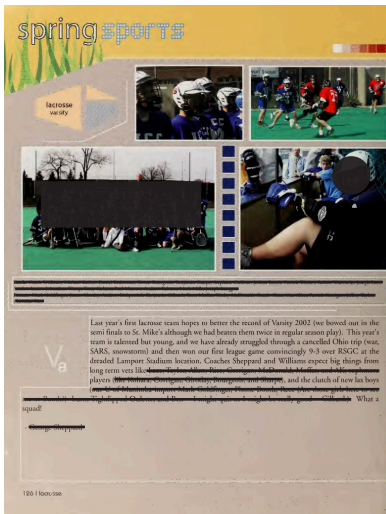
spring sports

lacrosse
varsity

Va

Last year's first lacrosse team hopes to better the record of Varsity 2002 (we bowed out in the semi finals to St. Mike's although we had beaten them twice in regular season play). This year's team is talented but young, and we have already struggled through a cancelled Ohio trip (war, SARS, snowstorm) and then won our first league game convincingly 9-3 over RSGC at the dreaded Lamport Stadium location. Coaches Sheppard and Williams expect big things from long term vets like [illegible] players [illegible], and the clutch of new lax boys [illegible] What a squad!

- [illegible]

126 | lacrosse